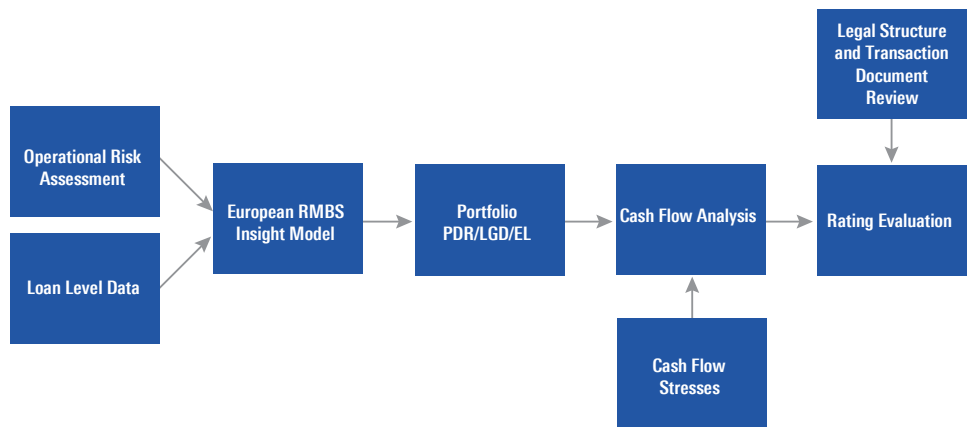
Legal Structure and Transaction Document Review

Operational Risk Assessment

Loan Level Data

European RMBS Insight Model

Portfolio PDR/LGD/EL

Cash Flow Analysis

Rating Evaluation

Cash Flow Stresses